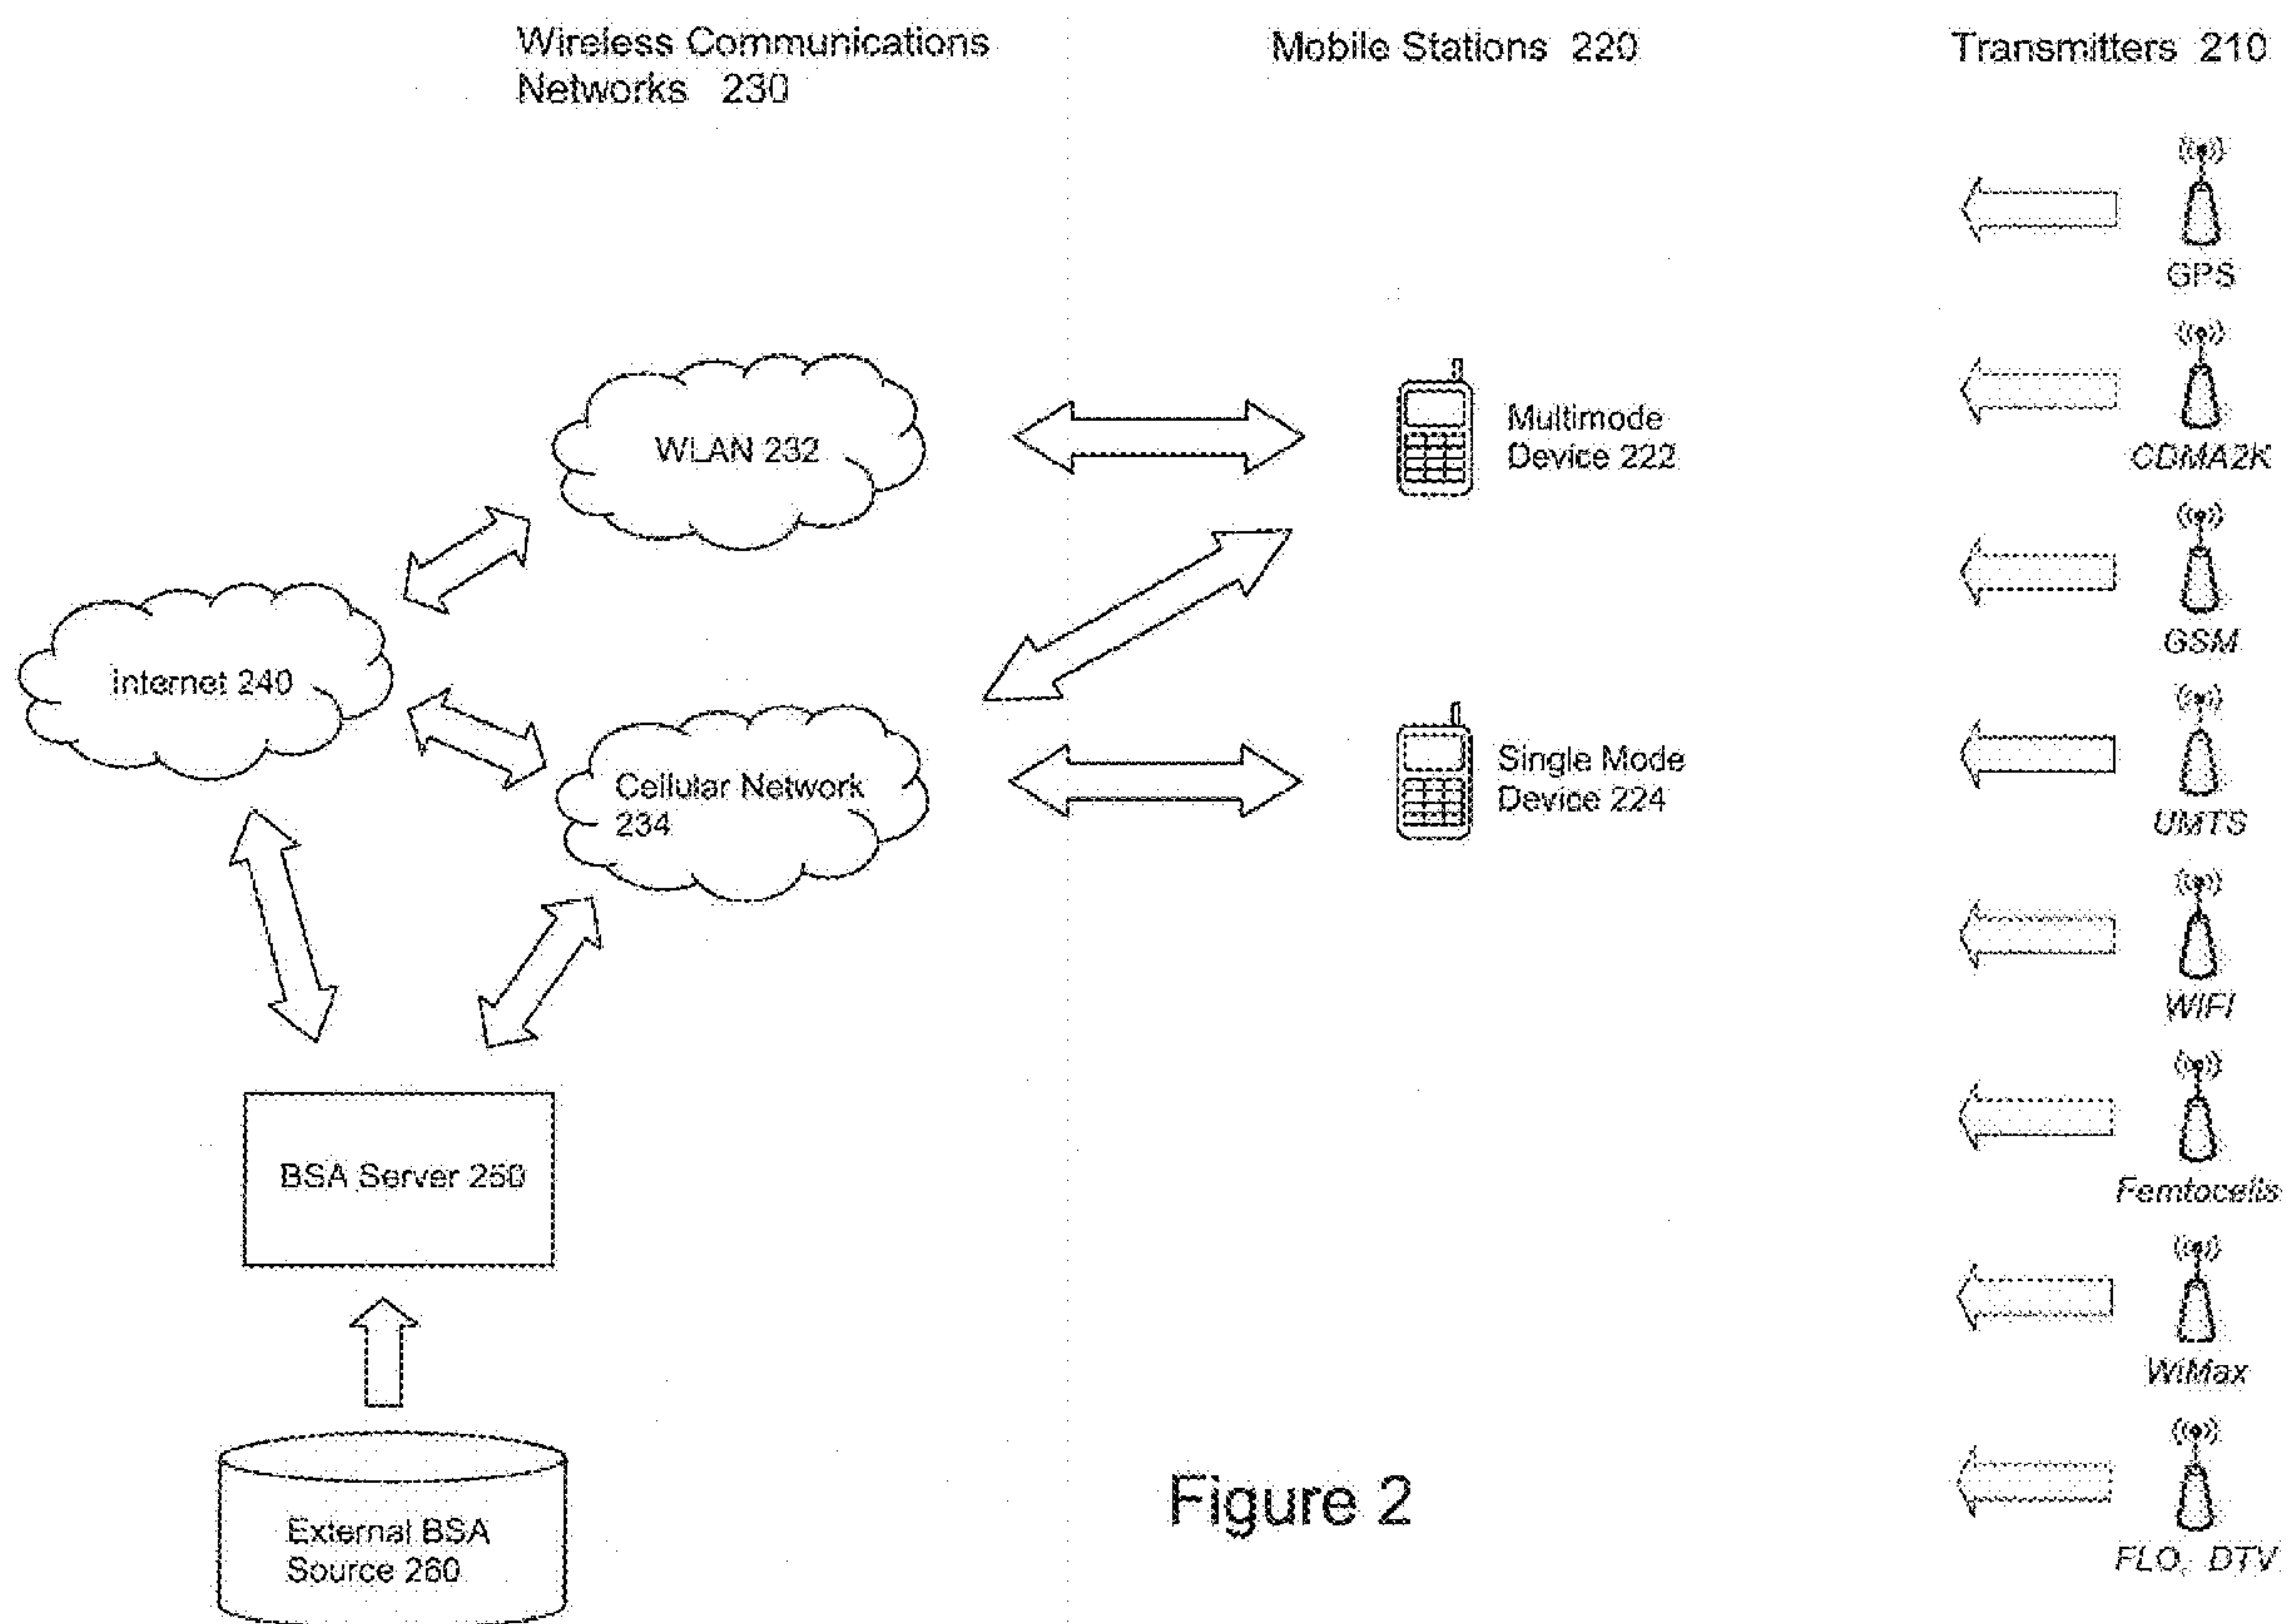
Wireless Communications Networks 230

Mobile Stations 220

Transmitters 210

GPS

CDMA2K

GSM

UMTS

WIFI

Femtocells

WiMax

FLO, DTV

WLAN 232

Multimode Device 222

Internet 240

Cellular Network 234

Single Mode Device 224

BSA Server 250

External BSA Source 260

Figure 2